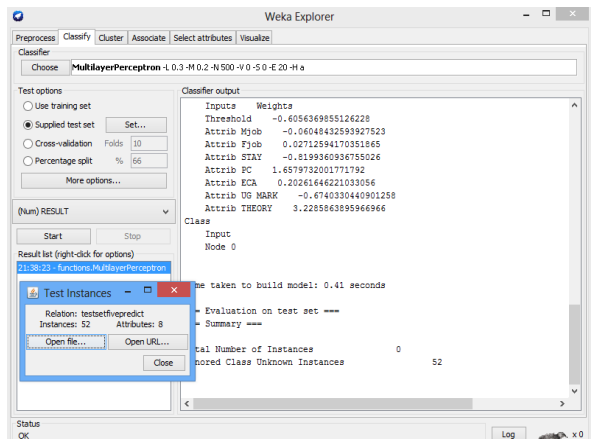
Weka Explorer

Preprocess | Classify | Cluster | Associate | Select attributes | Visualize

Classifier

Choose | MultilayerPerceptron -L 0.3 -M 0.2 -N 500 -V 0 -S 0 -E 20 -H a

Test options

Use training set

Supplied test set | Set...

Cross-validation | Folds | 10

Percentage split | % | 66

More options...

(Num) RESULT

Start | Stop

Result list (right-click for options)

21:38:23 - functions.MultilayerPerceptron

Classifier output

Inputs Weights
Threshold -0.6056369855126228
Attrib Mjob -0.06048432593927523
Attrib Fjob 0.02712594170351865
Attrib STAY -0.8199360936755026
Attrib PC 1.6579732001771792
Attrib ECA 0.20261646221033056
Attrib UG MARK -0.6740330440901258
Attrib THEORY 3.2285863895966966
Class
Input
Node 0

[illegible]me taken to build model: 0.41 seconds

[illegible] Evaluation on test set ===
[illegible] Summary ===

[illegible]tal Number of Instances 0
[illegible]nored Class Unknown Instances 52

Test Instances

Relation: testsetfivepredict
Instances: 52 | Attributes: 8

Open file... | Open URL...

Close

Status
OK

Log | x 0